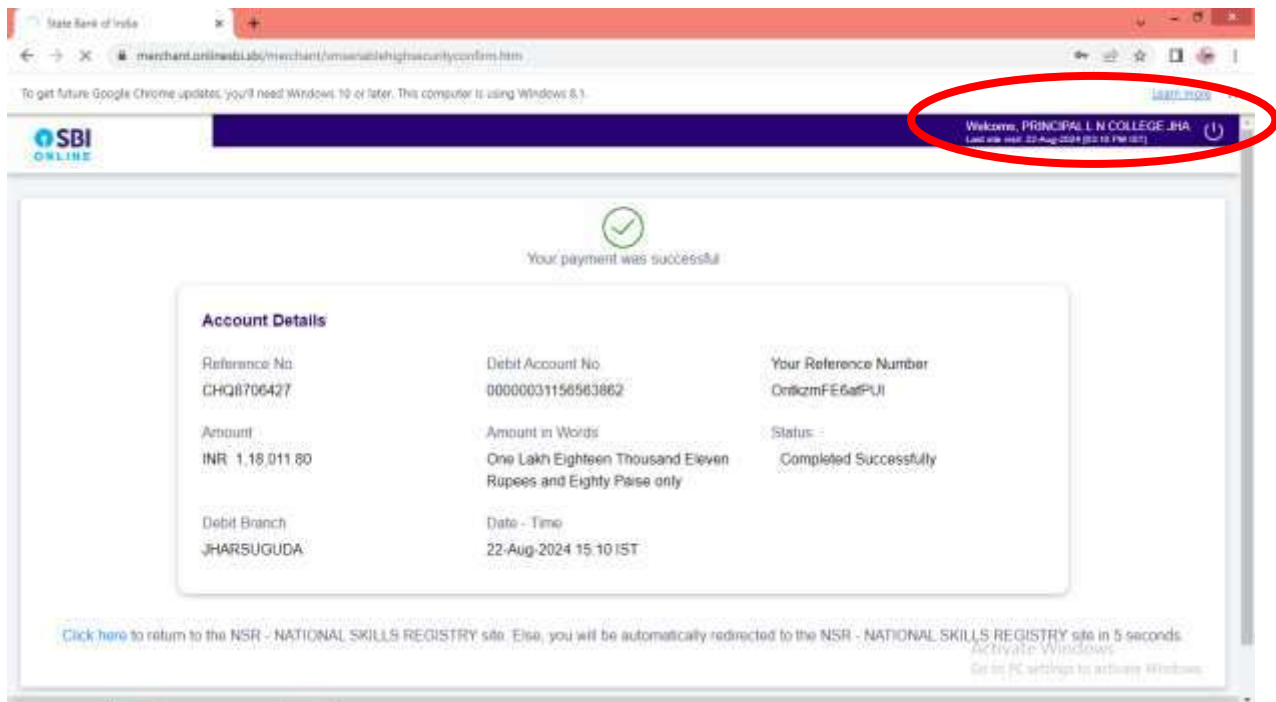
State Bank of India

merchant.onlinesbi.sbi/merchant/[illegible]

To get future Google Chrome updates, you'll need Windows 10 or later. This computer is using Windows 8.1.

Learn more

SBI ONLINE

Welcome, PRINCIPAL L N COLLEGE JHA
Last site visit: 22-Aug-2024 [03:10 PM IST]

Your payment was successful

Account Details

| Reference No | Debit Account No | Your Reference Number |
|---|---|---|
| CHQ8706427 | 00000031156563862 | OntkzmFE6afPUI |
| Amount | Amount in Words | Status |
| INR 1,18,011.80 | One Lakh Eighteen Thousand Eleven Rupees and Eighty Paise only | Completed Successfully |
| Debit Branch | Date - Time | |
| JHARSUGUDA | 22-Aug-2024 15:10 IST | |

Click here to return to the NSR - NATIONAL SKILLS REGISTRY site. Else, you will be automatically redirected to the NSR - NATIONAL SKILLS REGISTRY site in 5 seconds.

Activate Windows
Go to PC settings to activate Windows.